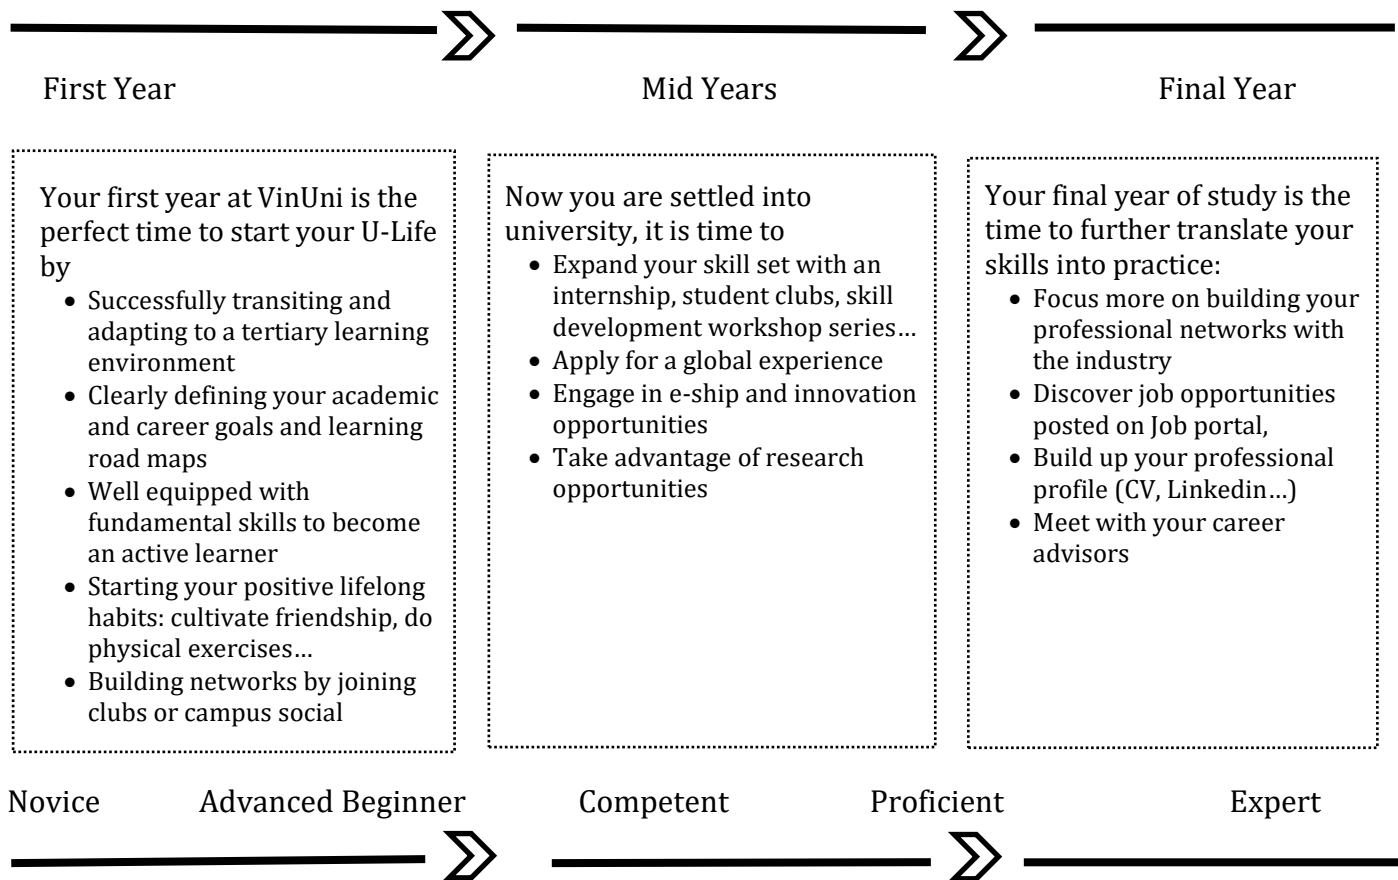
First Year

Mid Years

Final Year

Your first year at VinUni is the perfect time to start your U-Life by

- Successfully transiting and adapting to a tertiary learning environment
- Clearly defining your academic and career goals and learning road maps
- Well equipped with fundamental skills to become an active learner
- Starting your positive lifelong habits: cultivate friendship, do physical exercises…
- Building networks by joining clubs or campus social

Now you are settled into university, it is time to

- Expand your skill set with an internship, student clubs, skill development workshop series…
- Apply for a global experience
- Engage in e-ship and innovation opportunities
- Take advantage of research opportunities

Your final year of study is the time to further translate your skills into practice:

- Focus more on building your professional networks with the industry
- Discover job opportunities posted on Job portal,
- Build up your professional profile (CV, Linkedin…)
- Meet with your career advisors

Novice

Advanced Beginner

Competent

Proficient

Expert